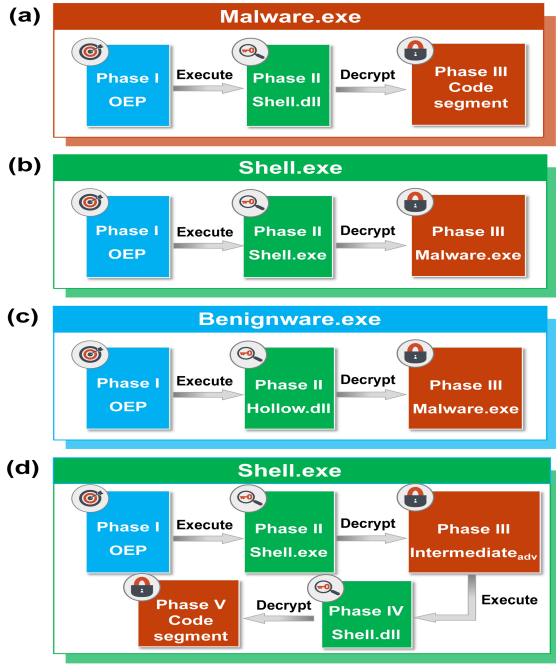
(a)
Malware.exe
Phase I
OEP
Execute
Phase II
Shell.dll
Decrypt
Phase III
Code
segment

(b)
Shell.exe
Phase I
OEP
Execute
Phase II
Shell.exe
Decrypt
Phase III
Malware.exe

(c)
Benignware.exe
Phase I
OEP
Execute
Phase II
Hollow.dll
Decrypt
Phase III
Malware.exe

(d)
Shell.exe
Phase I
OEP
Execute
Phase II
Shell.exe
Decrypt
Phase III
Intermediate$_{adv}$
Execute
Phase IV
Shell.dll
Decrypt
Phase V
Code
segment